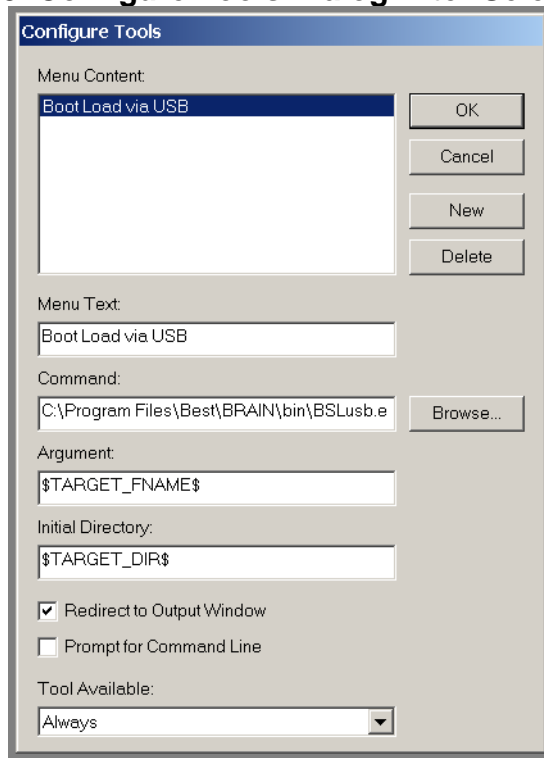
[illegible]

Configure Tools

Menu Content:

Boot Load via USB

OK

Cancel

New

Delete

Menu Text:

Boot Load via USB

Command:

C:\Program Files\Best\BRAIN\bin\BSLusb.e

Browse...

Argument:

$TARGET_FNAME$

Initial Directory:

$TARGET_DIR$

Redirect to Output Window

Prompt for Command Line

Tool Available:

Always